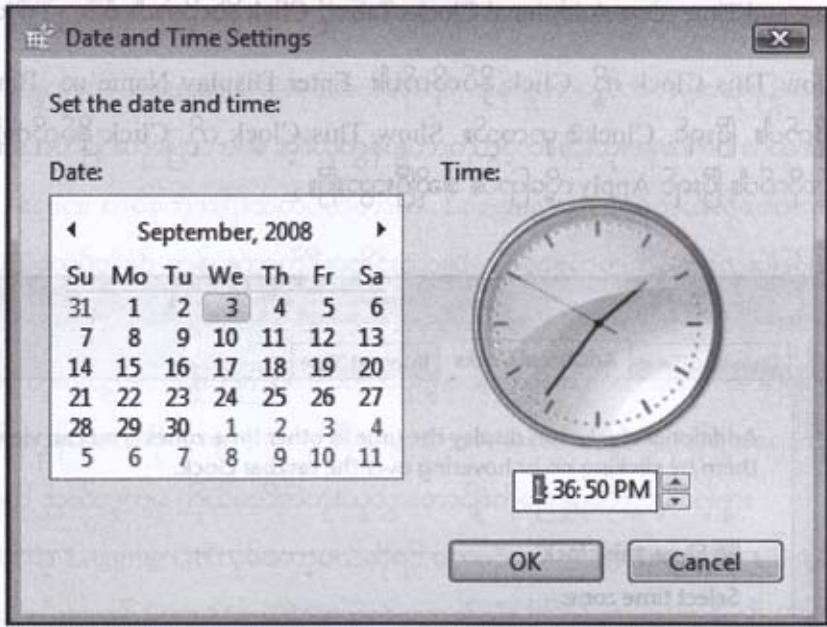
Date and Time Settings

Set the date and time:

Date:

Time:

September, 2008

| Su | Mo | Tu | We | Th | Fr | Sa |
|---|---|---|---|---|---|---|
| 31 | 1 | 2 | 3 | 4 | 5 | 6 |
| 7 | 8 | 9 | 10 | 11 | 12 | 13 |
| 14 | 15 | 16 | 17 | 18 | 19 | 20 |
| 21 | 22 | 23 | 24 | 25 | 26 | 27 |
| 28 | 29 | 30 | 1 | 2 | 3 | 4 |
| 5 | 6 | 7 | 8 | 9 | 10 | 11 |

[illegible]:36:50 PM

OK

Cancel